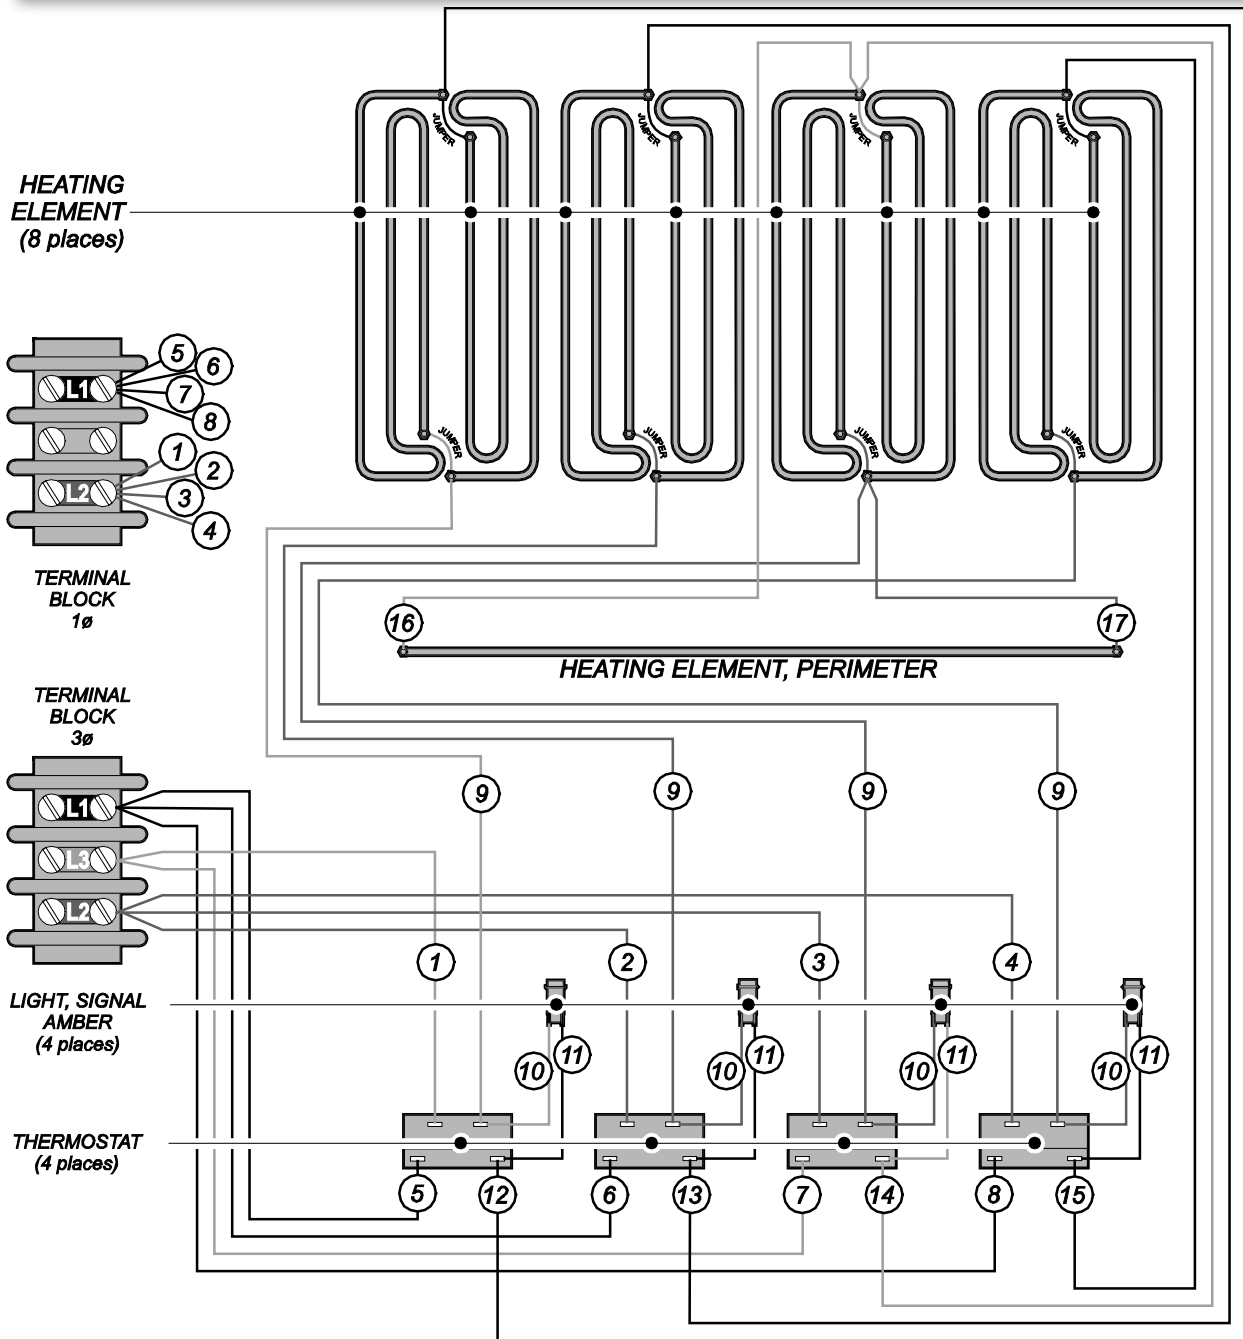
HEATING ELEMENT (8 places)

JUMPER
JUMPER
JUMPER
JUMPER
JUMPER
JUMPER
JUMPER
JUMPER

5
6
7
8
L1
1
2
3
4
L2

TERMINAL BLOCK 1ø

16
17
HEATING ELEMENT, PERIMETER

TERMINAL BLOCK 3ø

L1
L3
L2

9
9
9
9

1
2
3
4

LIGHT, SIGNAL AMBER (4 places)

10
11
10
11
10
11
10
11

THERMOSTAT (4 places)

5
12
6
13
7
14
8
15